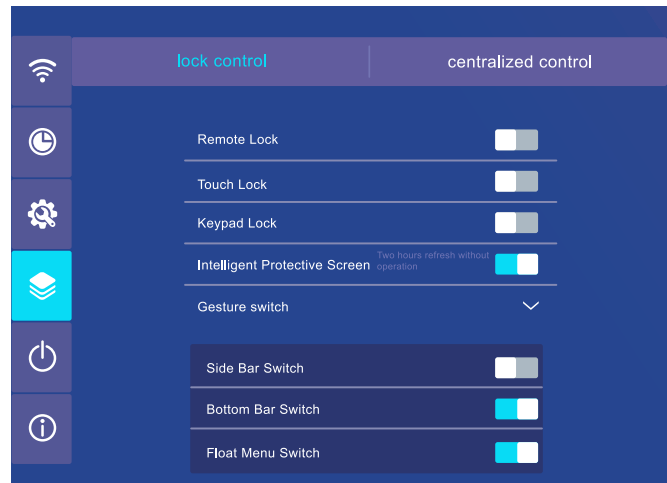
lock control

centralized control

Remote Lock

Touch Lock

Keypad Lock

Intelligent Protective Screen Two hours refresh without operation

Gesture switch

Side Bar Switch

Bottom Bar Switch

Float Menu Switch